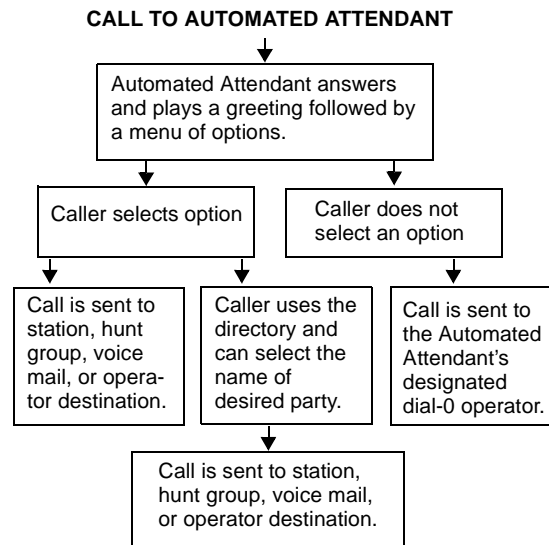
CALL TO AUTOMATED ATTENDANT

Automated Attendant answers and plays a greeting followed by a menu of options.

Caller selects option

Caller does not select an option

Call is sent to station, hunt group, voice mail, or operator destination.

Caller uses the directory and can select the name of desired party.

Call is sent to the Automated Attendant's designated dial-0 operator.

Call is sent to station, hunt group, voice mail, or operator destination.